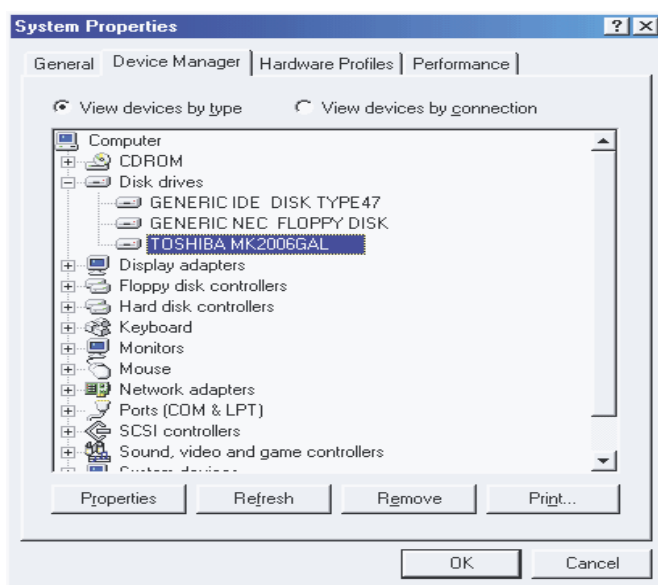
System Properties
? X
General | Device Manager | Hardware Profiles | Performance

View devices by type   View devices by connection

Computer
CDROM
Disk drives
GENERIC IDE DISK TYPE47
GENERIC NEC FLOPPY DISK
TOSHIBA MK2006GAL
Display adapters
Floppy disk controllers
Hard disk controllers
Keyboard
Monitors
Mouse
Network adapters
Ports (COM & LPT)
SCSI controllers
Sound, video and game controllers
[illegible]

Properties | Refresh | Remove | Print...

OK | Cancel